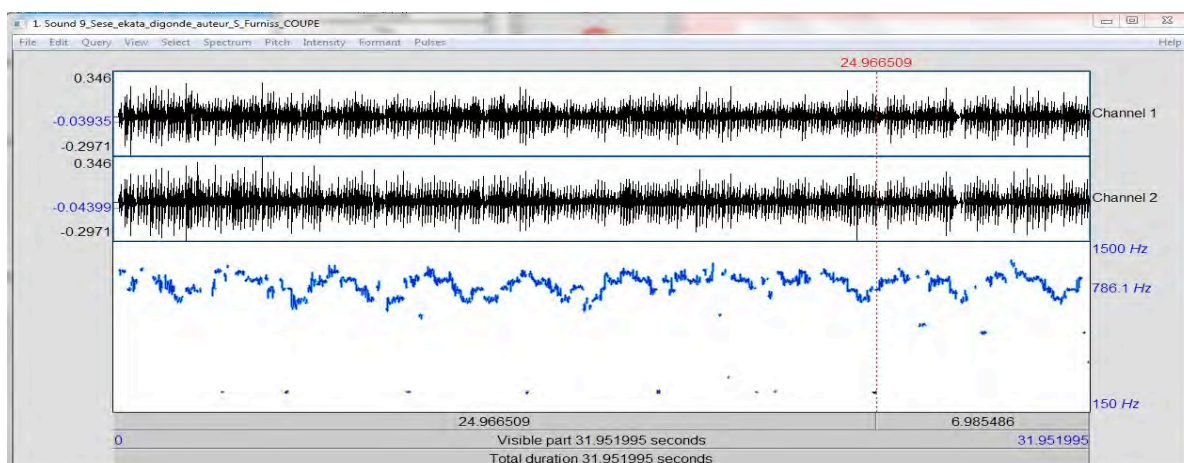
1. Sound 9_Sese_ekata_digonde_auteur_S_Furniss_COUPE

File Edit Query View Select Spectrum Pitch Intensity Formant Pulses Help

24.966509

0.346
-0.03935
-0.2971
Channel 1

0.346
-0.04399
-0.2971
Channel 2

1500 Hz
786.1 Hz
150 Hz

24.966509
6.985486

0
Visible part 31.951995 seconds
31.951995

Total duration 31.951995 seconds